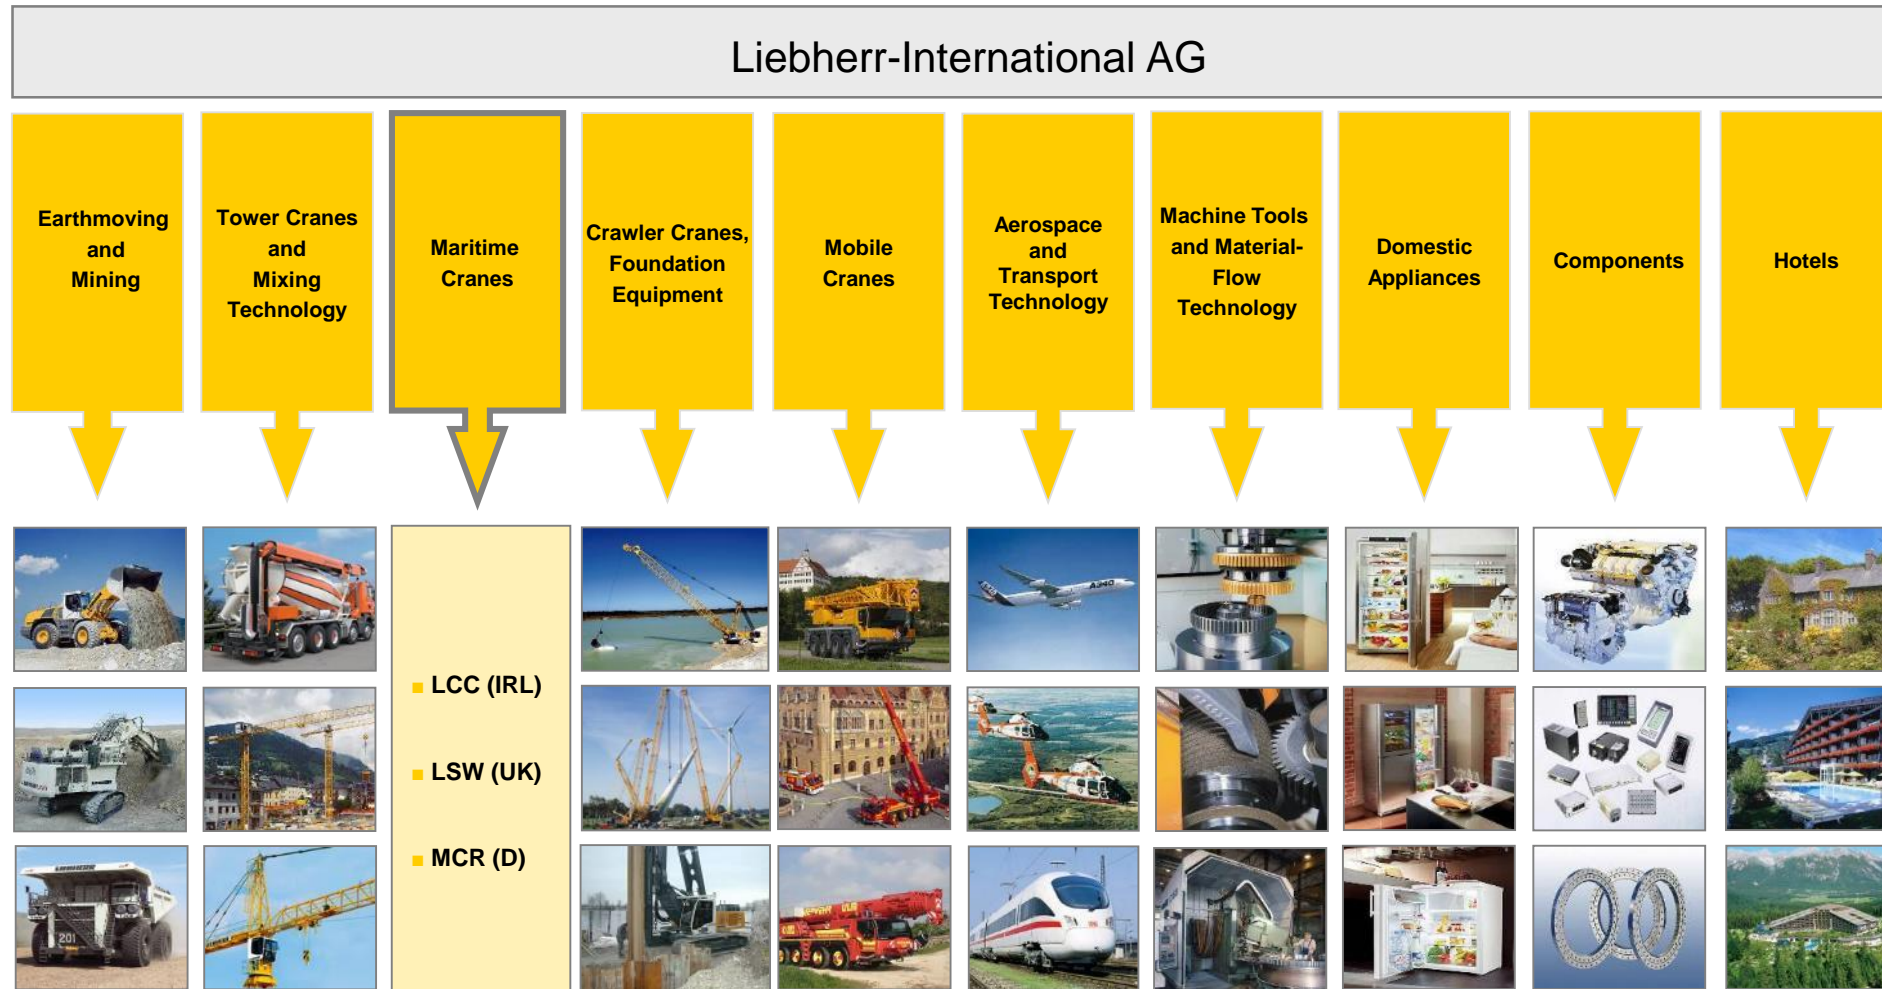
Liebherr-International AG

Earthmoving and Mining

Tower Cranes and Mixing Technology

Maritime Cranes

Crawler Cranes, Foundation Equipment

Mobile Cranes

Aerospace and Transport Technology

Machine Tools and Material-Flow Technology

Domestic Appliances

Components

Hotels

LCC (IRL)

LSW (UK)

MCR (D)